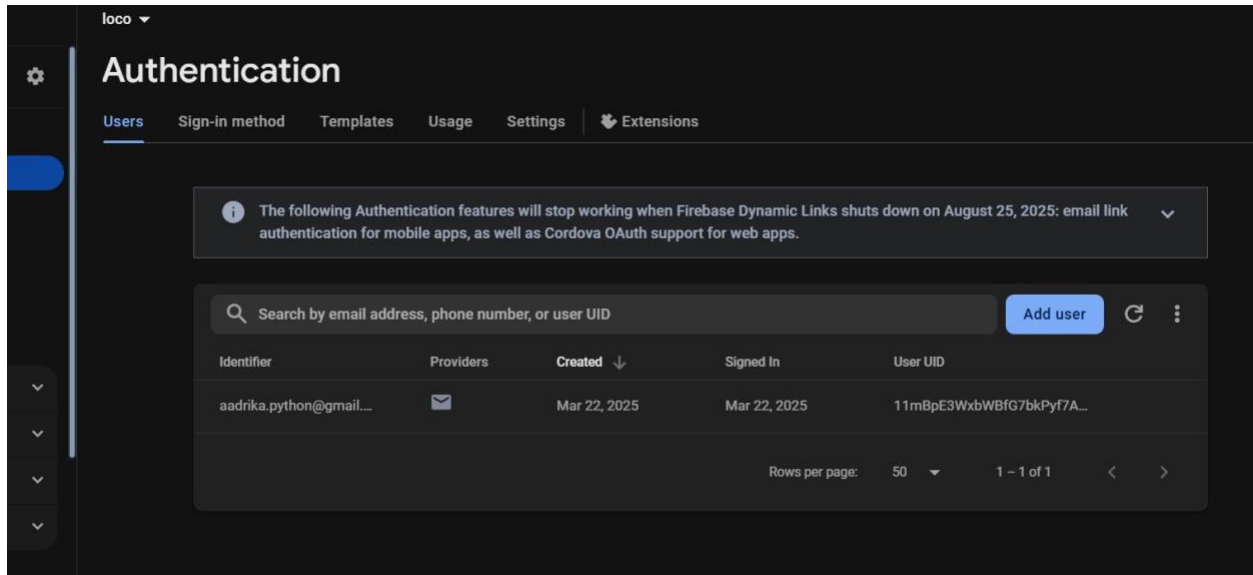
loco

Authentication

Users Sign-in method Templates Usage Settings Extensions

The following Authentication features will stop working when Firebase Dynamic Links shuts down on August 25, 2025: email link authentication for mobile apps, as well as Cordova OAuth support for web apps.

Search by email address, phone number, or user UID

Add user

| Identifier | Providers | Created | Signed In | User UID |
|---|---|---|---|---|
| aadrika.python@gmail.... | | Mar 22, 2025 | Mar 22, 2025 | 11mBpE3WxbWBfG7bkPyf7A... |

Rows per page: 50 1 – 1 of 1